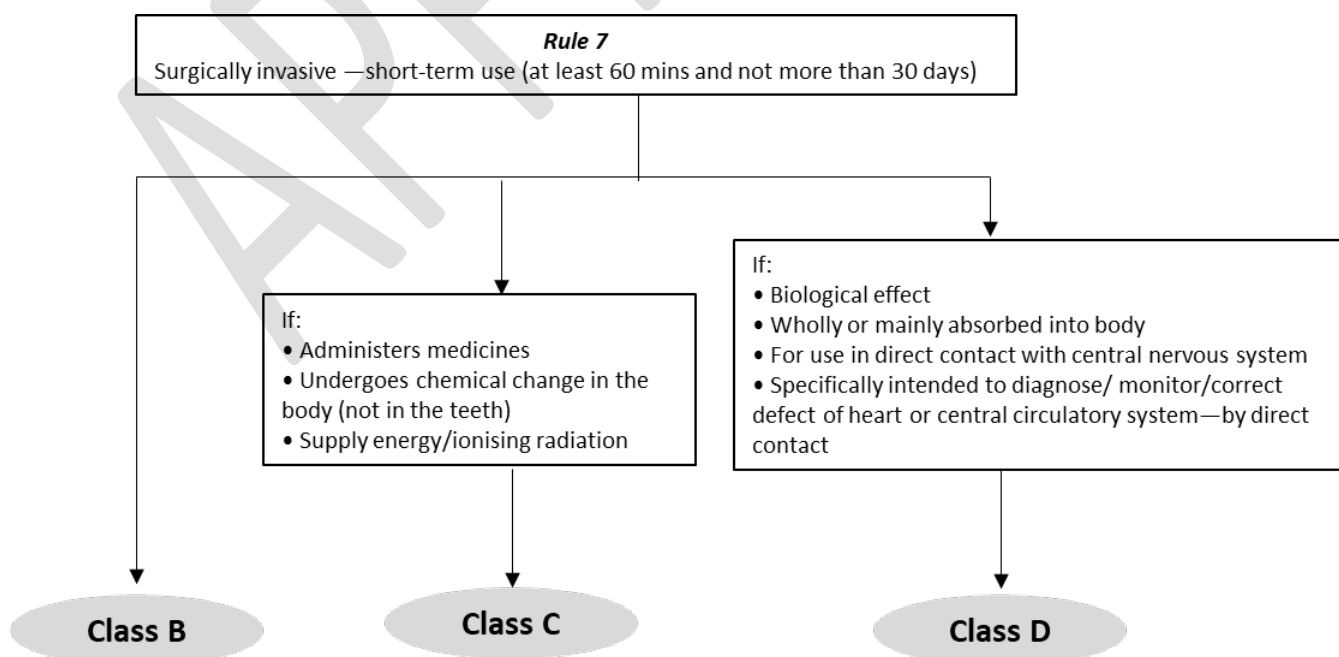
*Rule 7*
Surgically invasive —short-term use (at least 60 mins and not more than 30 days)

If:
• Administers medicines
• Undergoes chemical change in the body (not in the teeth)
• Supply energy/ionising radiation

If:
• Biological effect
• Wholly or mainly absorbed into body
• For use in direct contact with central nervous system
• Specifically intended to diagnose/ monitor/correct defect of heart or central circulatory system—by direct contact

Class B

Class C

Class D